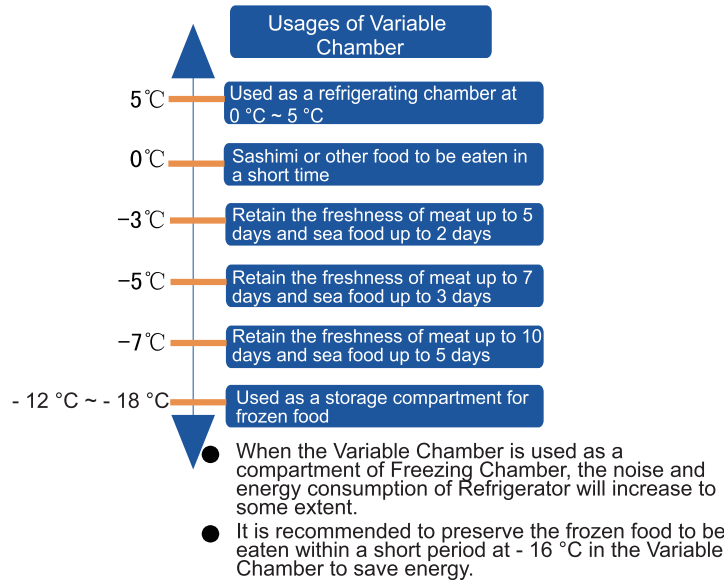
Usages of Variable Chamber

5℃

Used as a refrigerating chamber at 0 °C ~ 5 °C

0℃

Sashimi or other food to be eaten in a short time

−3℃

Retain the freshness of meat up to 5 days and sea food up to 2 days

−5℃

Retain the freshness of meat up to 7 days and sea food up to 3 days

−7℃

Retain the freshness of meat up to 10 days and sea food up to 5 days

- 12 °C ~ - 18 °C

Used as a storage compartment for frozen food

● When the Variable Chamber is used as a compartment of Freezing Chamber, the noise and energy consumption of Refrigerator will increase to some extent.

● It is recommended to preserve the frozen food to be eaten within a short period at - 16 °C in the Variable Chamber to save energy.